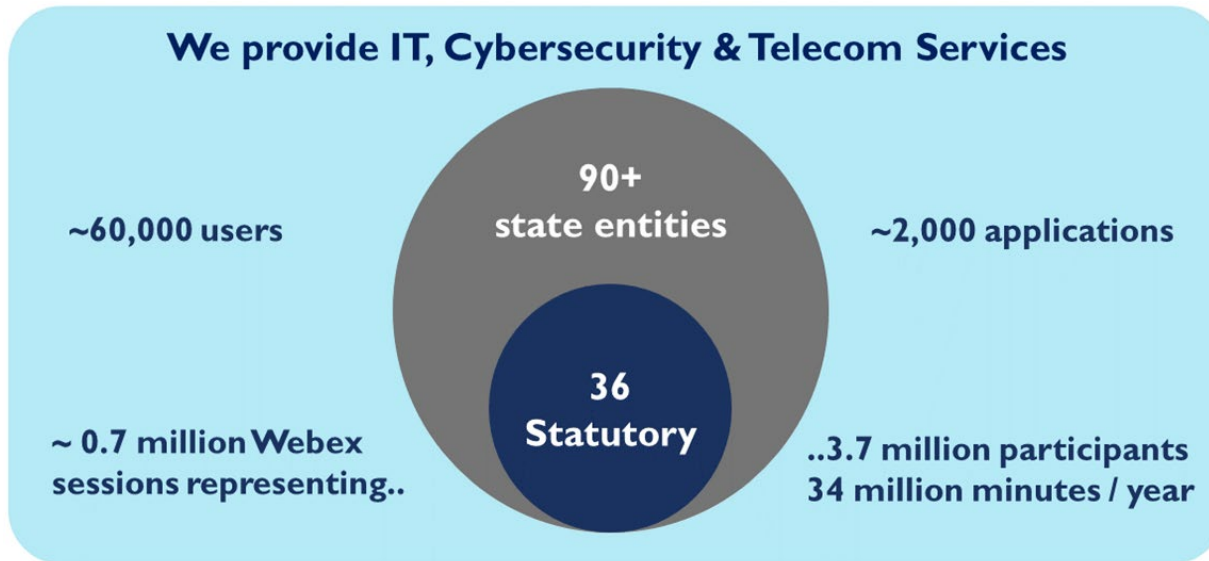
We provide IT, Cybersecurity & Telecom Services

~60,000 users

90+
state entities

~2,000 applications

36
Statutory

~ 0.7 million Webex sessions representing..

..3.7 million participants
34 million minutes / year